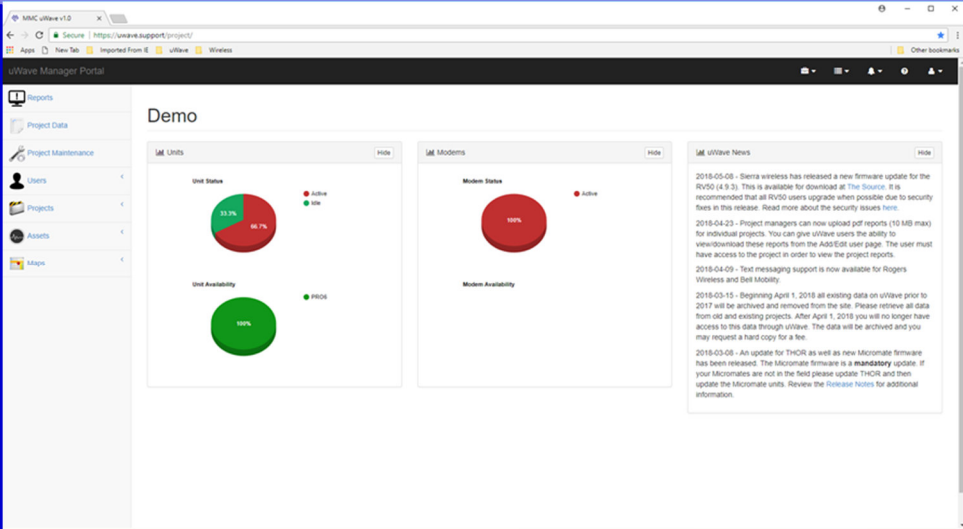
MMC uWave v1.0

Secure | https://uwave.support/project/

Apps New Tab Imported From IE uWave Wireless Other bookmarks

uWave Manager Portal

Reports
Project Data
Project Maintenance
Users
Projects
Assets
Maps

Demo

Units Hide

Unit Status

Active
Idle

33.3%
66.7%

Unit Availability

PRD6

100%

Modems Hide

Modem Status

Active

100%

Modem Availability

uWave News Hide

2018-05-08 - Sierra wireless has released a new firmware update for the RV50 (4.9.3). This is available for download at The Source. It is recommended that all RV50 users upgrade when possible due to security fixes in this release. Read more about the security issues here.

2018-04-23 - Project managers can now upload pdf reports (10 MB max) for individual projects. You can give uWave users the ability to view/download these reports from the Add/Edit user page. The user must have access to the project in order to view the project reports.

2018-04-09 - Text messaging support is now available for Rogers Wireless and Bell Mobility.

2018-03-15 - Beginning April 1, 2018 all existing data on uWave prior to 2017 will be archived and removed from the site. Please retrieve all data from old and existing projects. After April 1, 2018 you will no longer have access to this data through uWave. The data will be archived and you may request a hard copy for a fee.

2018-03-08 - An update for THOR as well as new Micromate firmware has been released. The Micromate firmware is a mandatory update. If your Micromates are not in the field please update THOR and then update the Micromate units. Review the Release Notes for additional information.